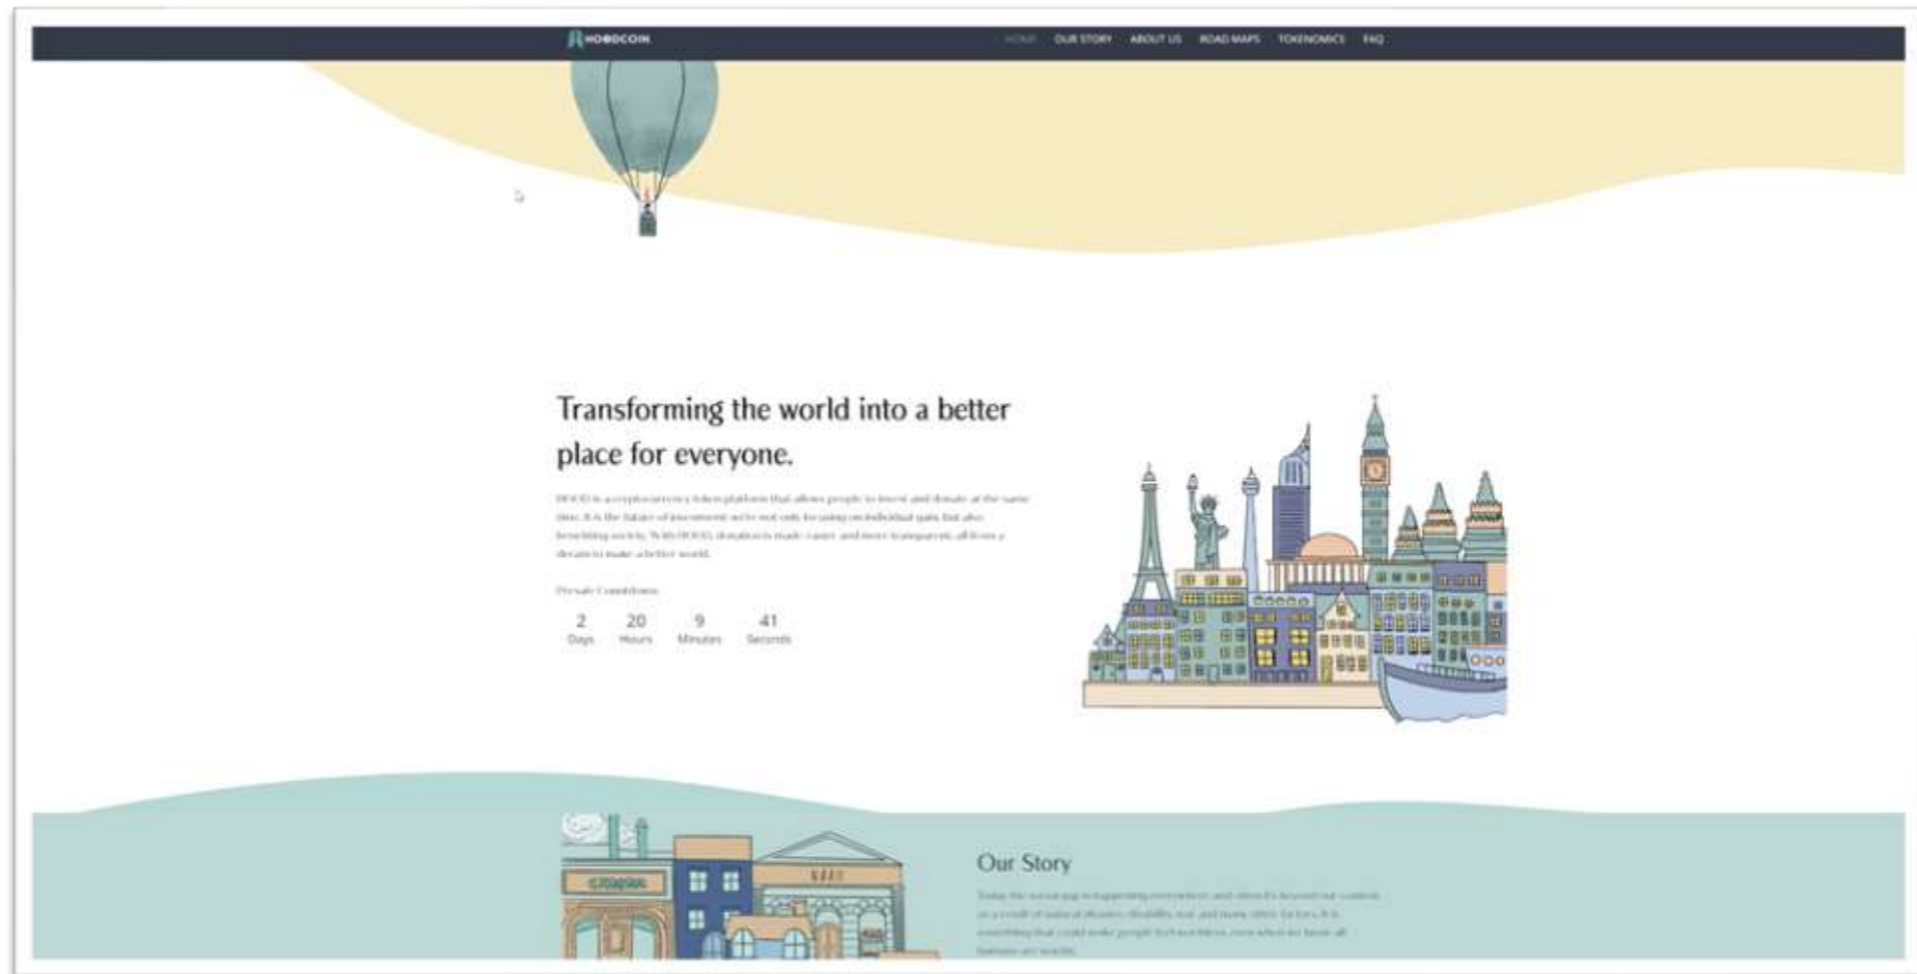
HOODCOIN

HOME OUR STORY ABOUT US ROAD MAPS TOKENOMICS FAQ

Transforming the world into a better place for everyone.

HOOD is a cryptocurrency token platform that allows people to invest and donate at the same time. It is the future of investment we're not only focusing on individual gain but also benefiting society. With HOOD, donation is made easier and more transparent, all from a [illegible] to make a better world.

Presale Countdown

2 Days 20 Hours 9 Minutes 41 Seconds

Our Story

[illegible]